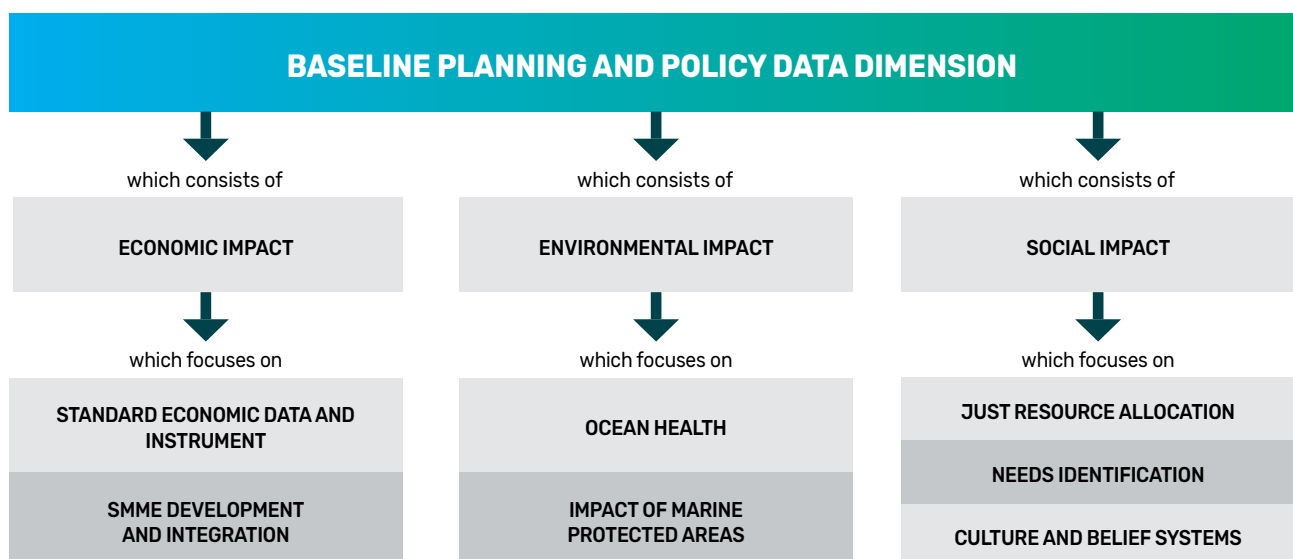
BASELINE PLANNING AND POLICY DATA DIMENSION

which consists of

ECONOMIC IMPACT

which focuses on

STANDARD ECONOMIC DATA AND INSTRUMENT

SMME DEVELOPMENT AND INTEGRATION

which consists of

ENVIRONMENTAL IMPACT

which focuses on

OCEAN HEALTH

IMPACT OF MARINE PROTECTED AREAS

which consists of

SOCIAL IMPACT

which focuses on

JUST RESOURCE ALLOCATION

NEEDS IDENTIFICATION

CULTURE AND BELIEF SYSTEMS